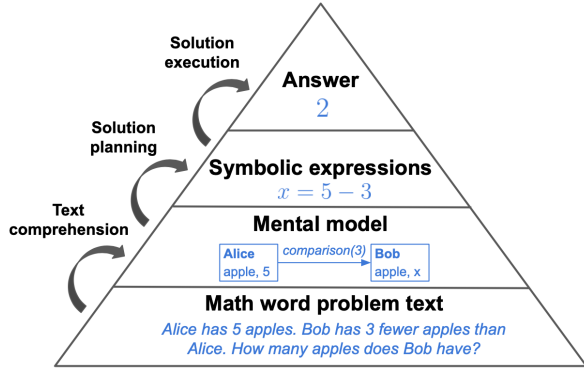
Solution execution

Answer

$2$

Solution planning

Symbolic expressions

$x = 5 - 3$

Text comprehension

Mental model

Alice
apple, 5

comparison(3)

Bob
apple, x

Math word problem text

Alice has 5 apples. Bob has 3 fewer apples than Alice. How many apples does Bob have?